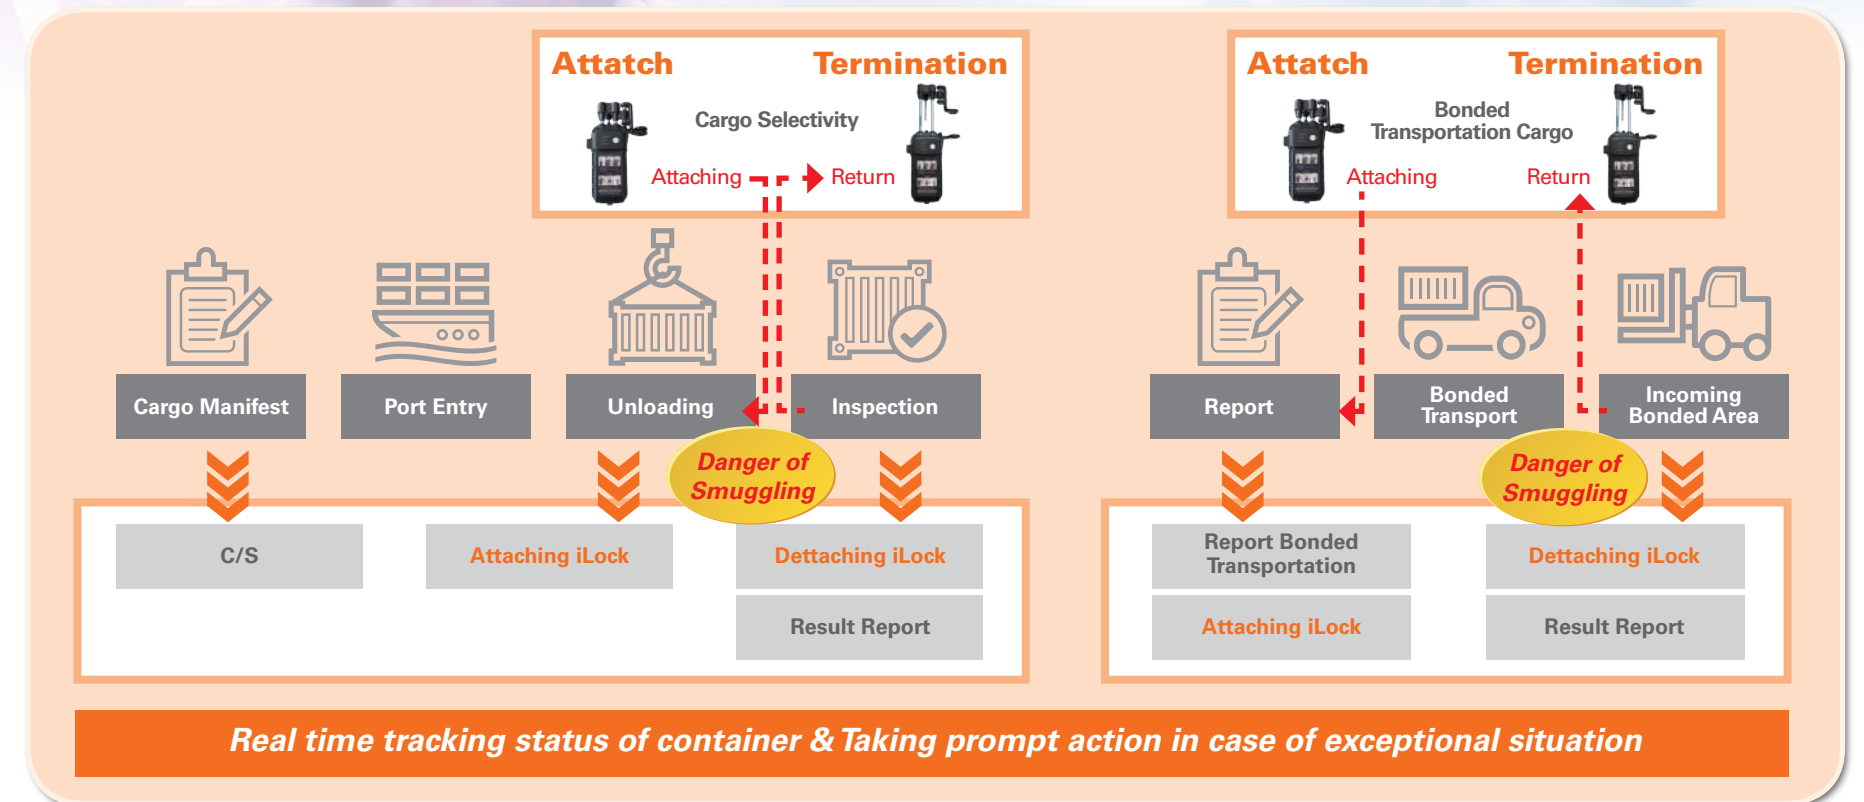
Attatch Termination

Cargo Selectivity

Attaching Return

Attatch Termination

Bonded Transportation Cargo

Attaching Return

Cargo Manifest

Port Entry

Unloading

Inspection

Report

Bonded Transport

Incoming Bonded Area

Danger of Smuggling

Danger of Smuggling

C/S

Attaching iLock

Dettaching iLock

Result Report

Report Bonded Transportation

Attaching iLock

Dettaching iLock

Result Report

Real time tracking status of container & Taking prompt action in case of exceptional situation